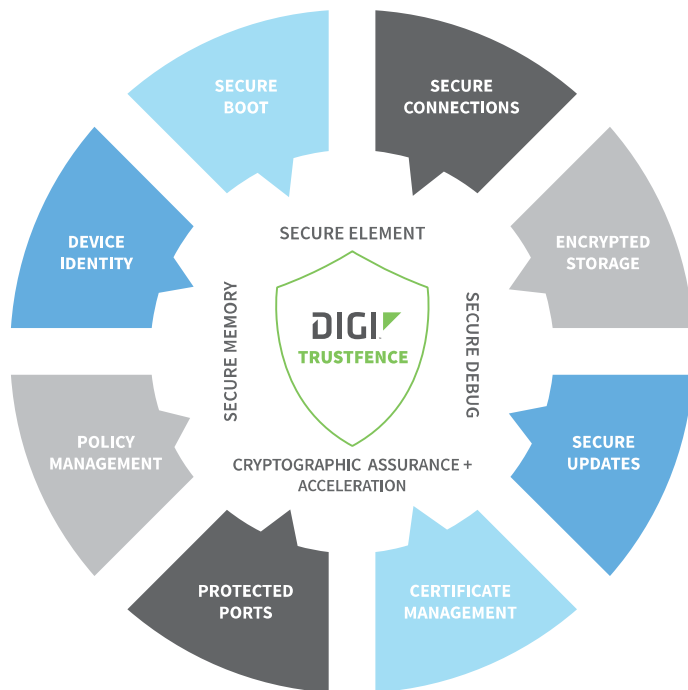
SECURE BOOT

SECURE CONNECTIONS

ENCRYPTED STORAGE

SECURE UPDATES

CERTIFICATE MANAGEMENT

PROTECTED PORTS

POLICY MANAGEMENT

DEVICE IDENTITY

SECURE ELEMENT

SECURE MEMORY

SECURE DEBUG

DIGI

TRUSTFENCE

CRYPTOGRAPHIC ASSURANCE + ACCELERATION